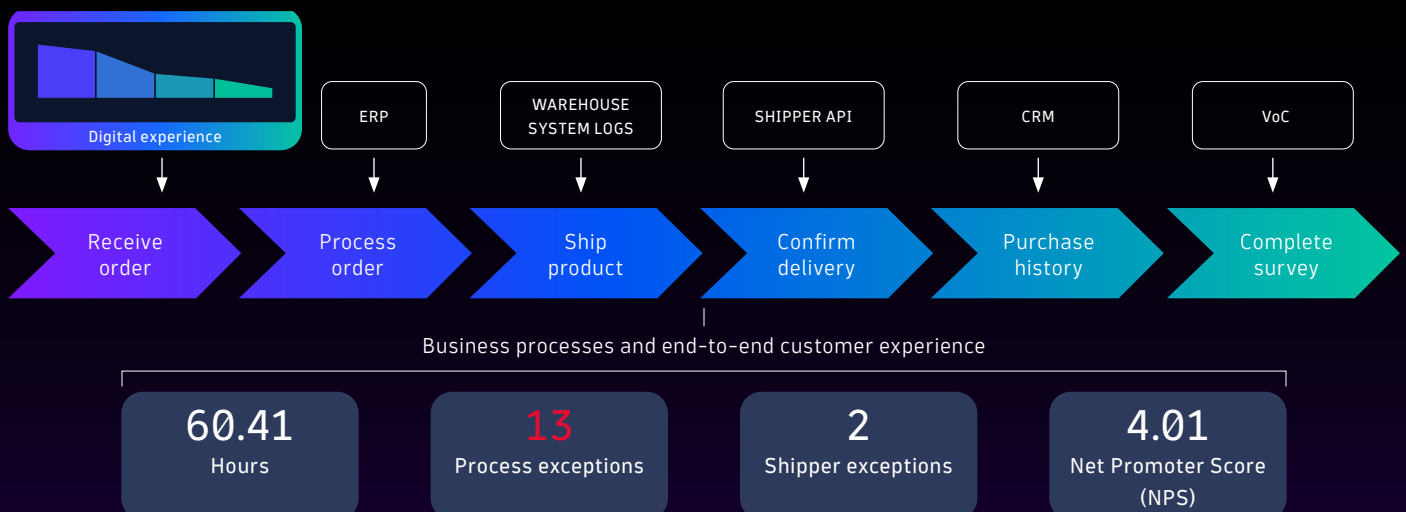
Digital experience

ERP

WAREHOUSE SYSTEM LOGS

SHIPPER API

CRM

VoC

Receive order

Process order

Ship product

Confirm delivery

Purchase history

Complete survey

Business processes and end-to-end customer experience

60.41
Hours

13
Process exceptions

2
Shipper exceptions

4.01
Net Promoter Score (NPS)